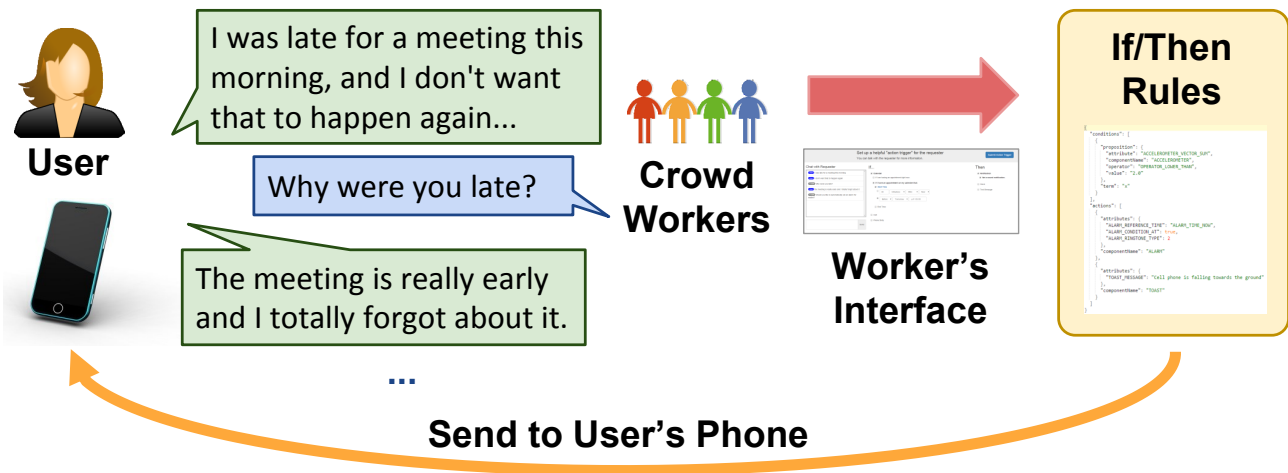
User

I was late for a meeting this morning, and I don't want that to happen again...

Why were you late?

The meeting is really early and I totally forgot about it.

...

Crowd Workers

Set up a helpful "action trigger" for the requester

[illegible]

Worker's Interface

If/Then Rules

"conditions": [
{
"proposition": {
"attribute": "ACCELEROMETER_VECTOR_SUM",
"componentName": "ACCELEROMETER",
"operator": "OPERATOR_LOWER_THAN",
"value": "2.0"
},
"term": "x"
}
],
"actions": [
{
"attributes": {
"ALARM_REFERENCE_TIME": "ALARM_TIME_NOW",
"ALARM_CONDITION_AT": true,
"ALARM_RINGTONE_TYPE": 1
},
"componentName": "ALARM"
},
{
"attributes": {
"TOAST_MESSAGE": "Cell phone is falling towards the ground"
},
"componentName": "TOAST"
}
]

Send to User's Phone